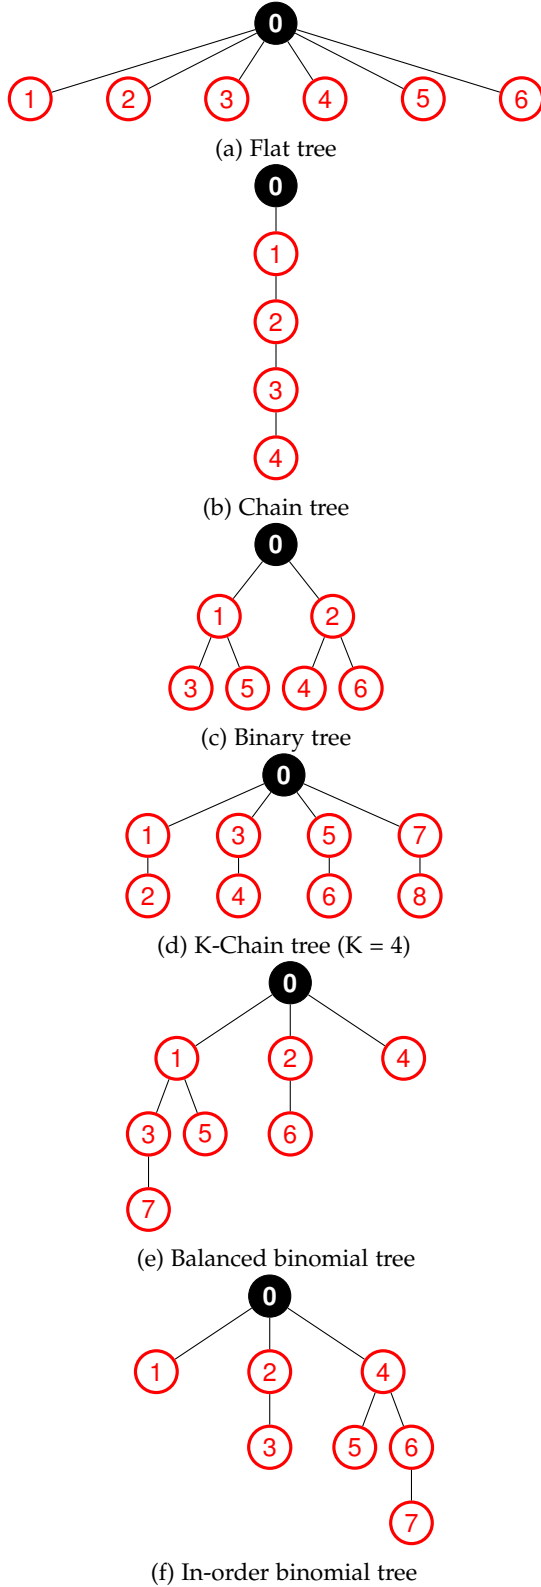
0
1 2 3 4 5 6
(a) Flat tree

0
1
2
3
4
(b) Chain tree

0
1 2
3 5 4 6
(c) Binary tree

0
1 3 5 7
2 4 6 8
(d) K-Chain tree (K = 4)

0
1 2 4
3 5 6
7
(e) Balanced binomial tree

0
1 2 4
3 5 6
7
(f) In-order binomial tree